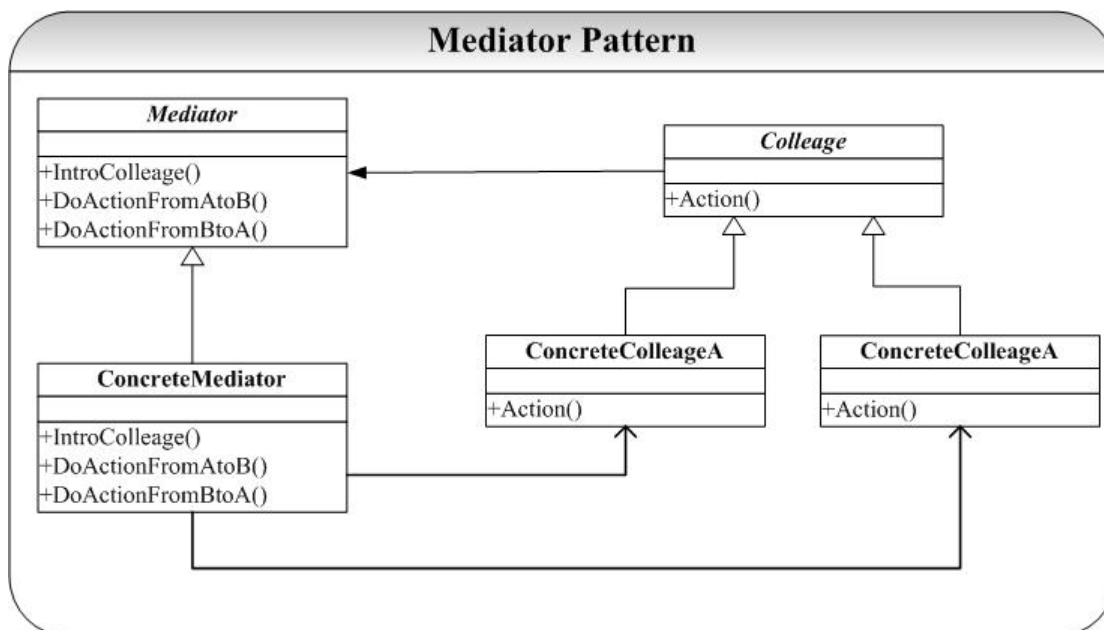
Mediator Pattern

Mediator

+IntroColleage()
+DoActionFromAtoB()
+DoActionFromBtoA()

Colleage

+Action()

ConcreteMediator

+IntroColleage()
+DoActionFromAtoB()
+DoActionFromBtoA()

ConcreteColleageA

+Action()

ConcreteColleageA

+Action()